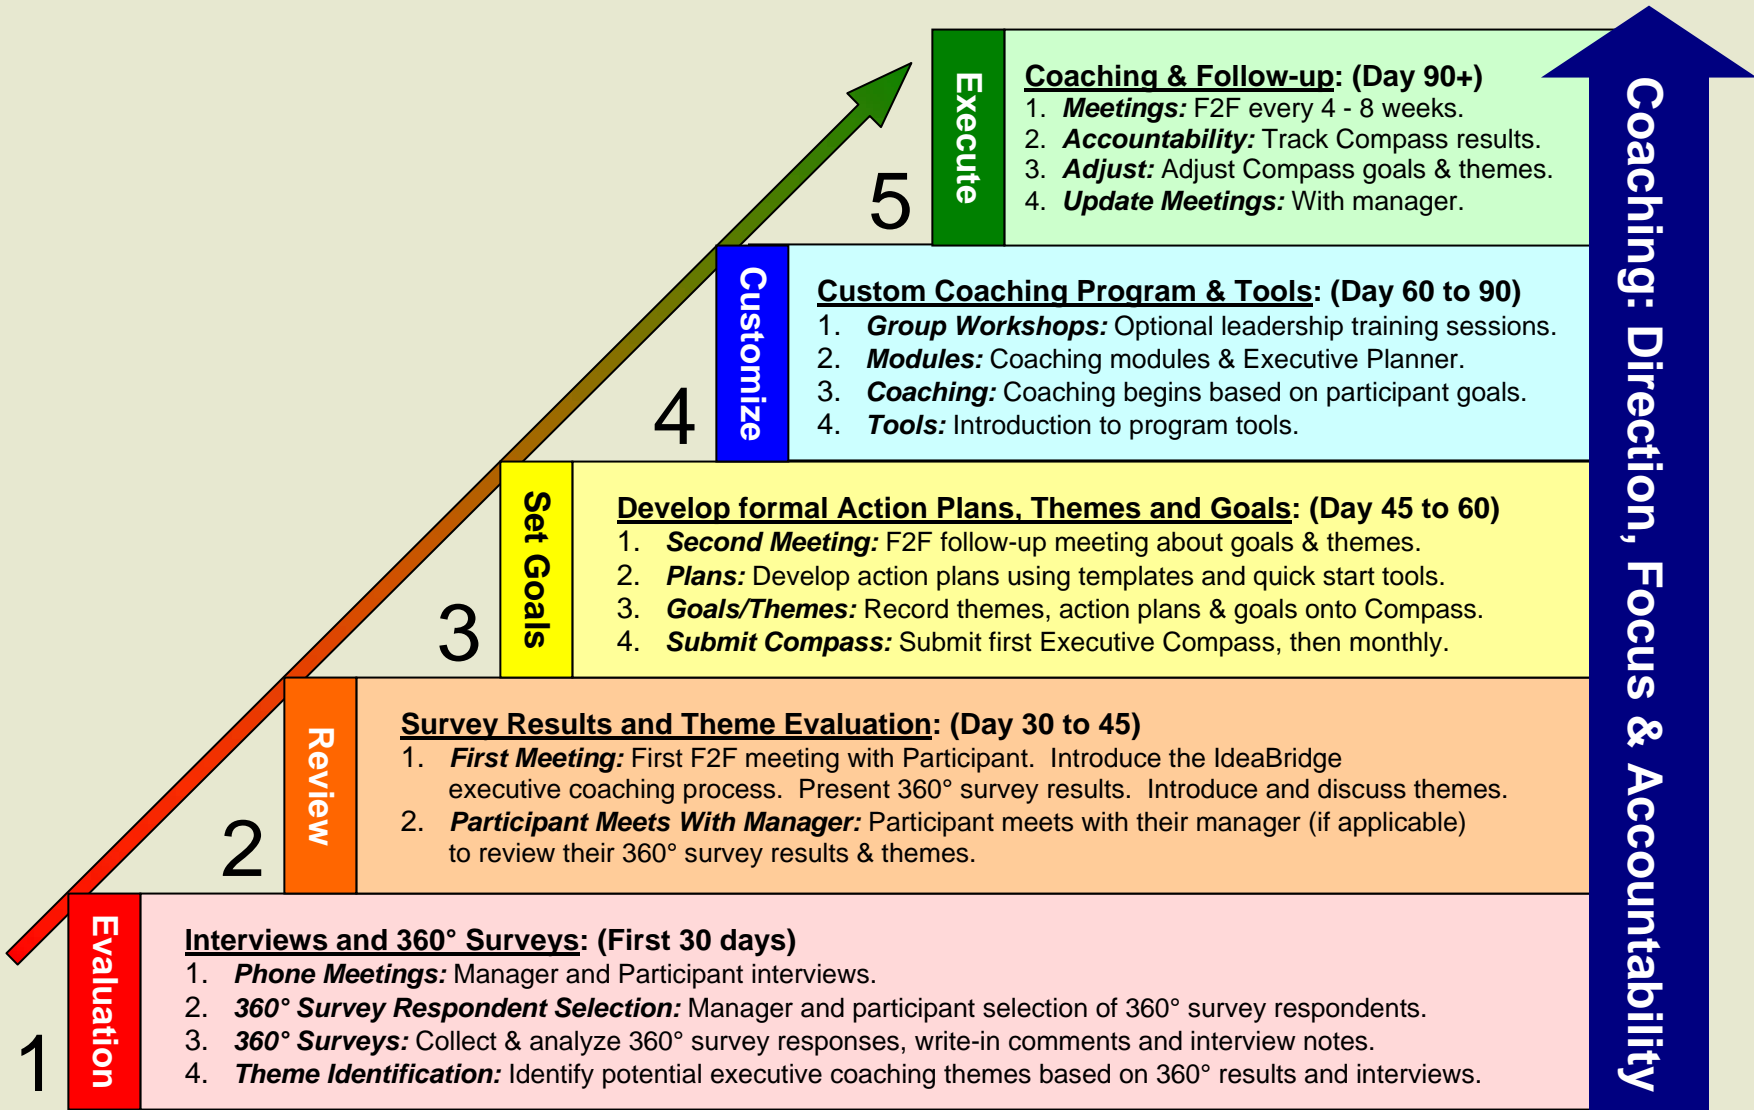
5

Execute

Coaching & Follow-up: (Day 90+)
1. Meetings: F2F every 4 - 8 weeks.
2. Accountability: Track Compass results.
3. Adjust: Adjust Compass goals & themes.
4. Update Meetings: With manager.

4

Customize

Custom Coaching Program & Tools: (Day 60 to 90)
1. Group Workshops: Optional leadership training sessions.
2. Modules: Coaching modules & Executive Planner.
3. Coaching: Coaching begins based on participant goals.
4. Tools: Introduction to program tools.

3

Set Goals

Develop formal Action Plans, Themes and Goals: (Day 45 to 60)
1. Second Meeting: F2F follow-up meeting about goals & themes.
2. Plans: Develop action plans using templates and quick start tools.
3. Goals/Themes: Record themes, action plans & goals onto Compass.
4. Submit Compass: Submit first Executive Compass, then monthly.

2

Review

Survey Results and Theme Evaluation: (Day 30 to 45)
1. First Meeting: First F2F meeting with Participant. Introduce the IdeaBridge executive coaching process. Present 360° survey results. Introduce and discuss themes.
2. Participant Meets With Manager: Participant meets with their manager (if applicable) to review their 360° survey results & themes.

1

Evaluation

Interviews and 360° Surveys: (First 30 days)
1. Phone Meetings: Manager and Participant interviews.
2. 360° Survey Respondent Selection: Manager and participant selection of 360° survey respondents.
3. 360° Surveys: Collect & analyze 360° survey responses, write-in comments and interview notes.
4. Theme Identification: Identify potential executive coaching themes based on 360° results and interviews.

Coaching: Direction, Focus & Accountability